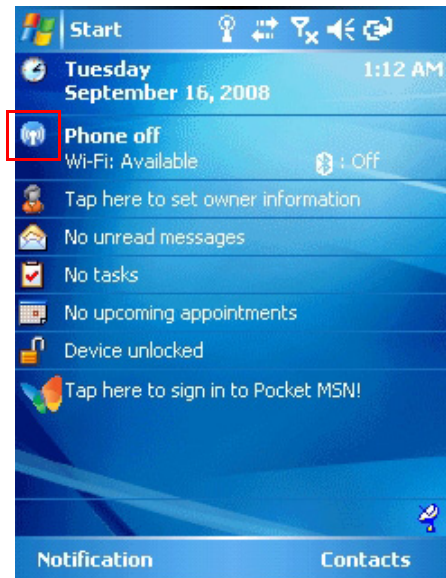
Start

Tuesday
September 16, 2008
1:12 AM

Phone off
Wi-Fi: Available
: Off

Tap here to set owner information

No unread messages

No tasks

No upcoming appointments

Device unlocked

Tap here to sign in to Pocket MSN!

Notification
Contacts